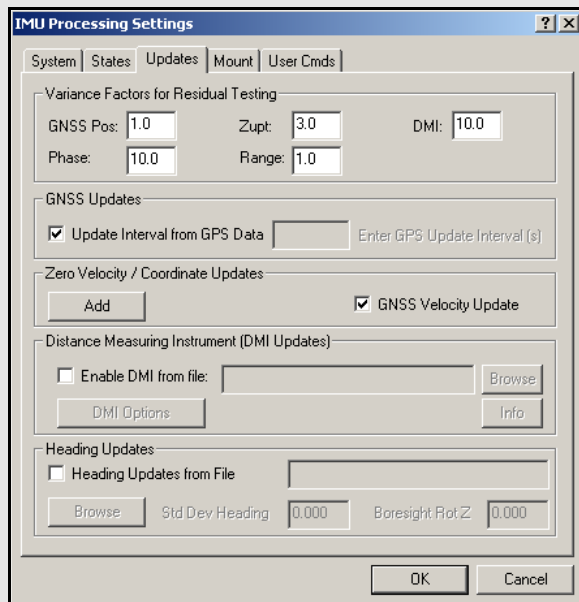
IMU Processing Settings

? X

System | States | Updates | Mount | User Cmds

Variance Factors for Residual Testing

GNSS Pos: 1.0
Zupt: 3.0
DMI: 10.0
Phase: 10.0
Range: 1.0

GNSS Updates

☑ Update Interval from GPS Data
Enter GPS Update Interval (s)

Zero Velocity / Coordinate Updates

Add
☑ GNSS Velocity Update

Distance Measuring Instrument (DMI Updates)

☐ Enable DMI from file:
Browse
DMI Options
Info

Heading Updates

☐ Heading Updates from File
Browse
Std Dev Heading 0.000
Boresight Rot Z 0.000

OK
Cancel